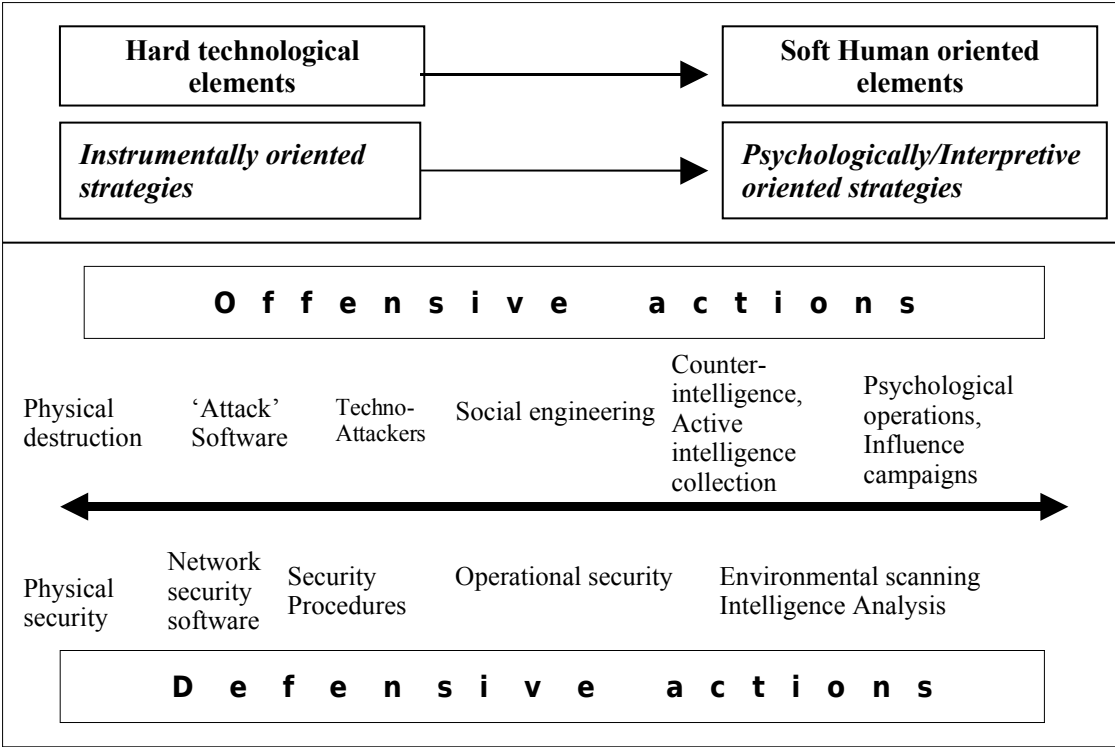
**Hard technological elements**

**Soft Human oriented elements**

***Instrumentally oriented strategies***

***Psychologically/Interpretive oriented strategies***

**O f f e n s i v e a c t i o n s**

Physical destruction

'Attack' Software

Techno-Attackers

Social engineering

Counter-intelligence, Active intelligence collection

Psychological operations, Influence campaigns

Physical security

Network security software

Security Procedures

Operational security

Environmental scanning Intelligence Analysis

**D e f e n s i v e a c t i o n s**